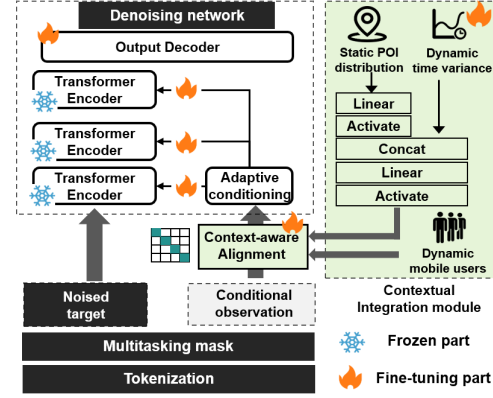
Denoising network

Output Decoder

Transformer Encoder

Transformer Encoder

Transformer Encoder

Adaptive conditioning

Static POI distribution

Dynamic time variance

Linear

Activate

Concat

Linear

Activate

Context-aware Alignment

Dynamic mobile users

Noised target

Conditional observation

Contextual Integration module

Multitasking mask

Frozen part

Tokenization

Fine-tuning part